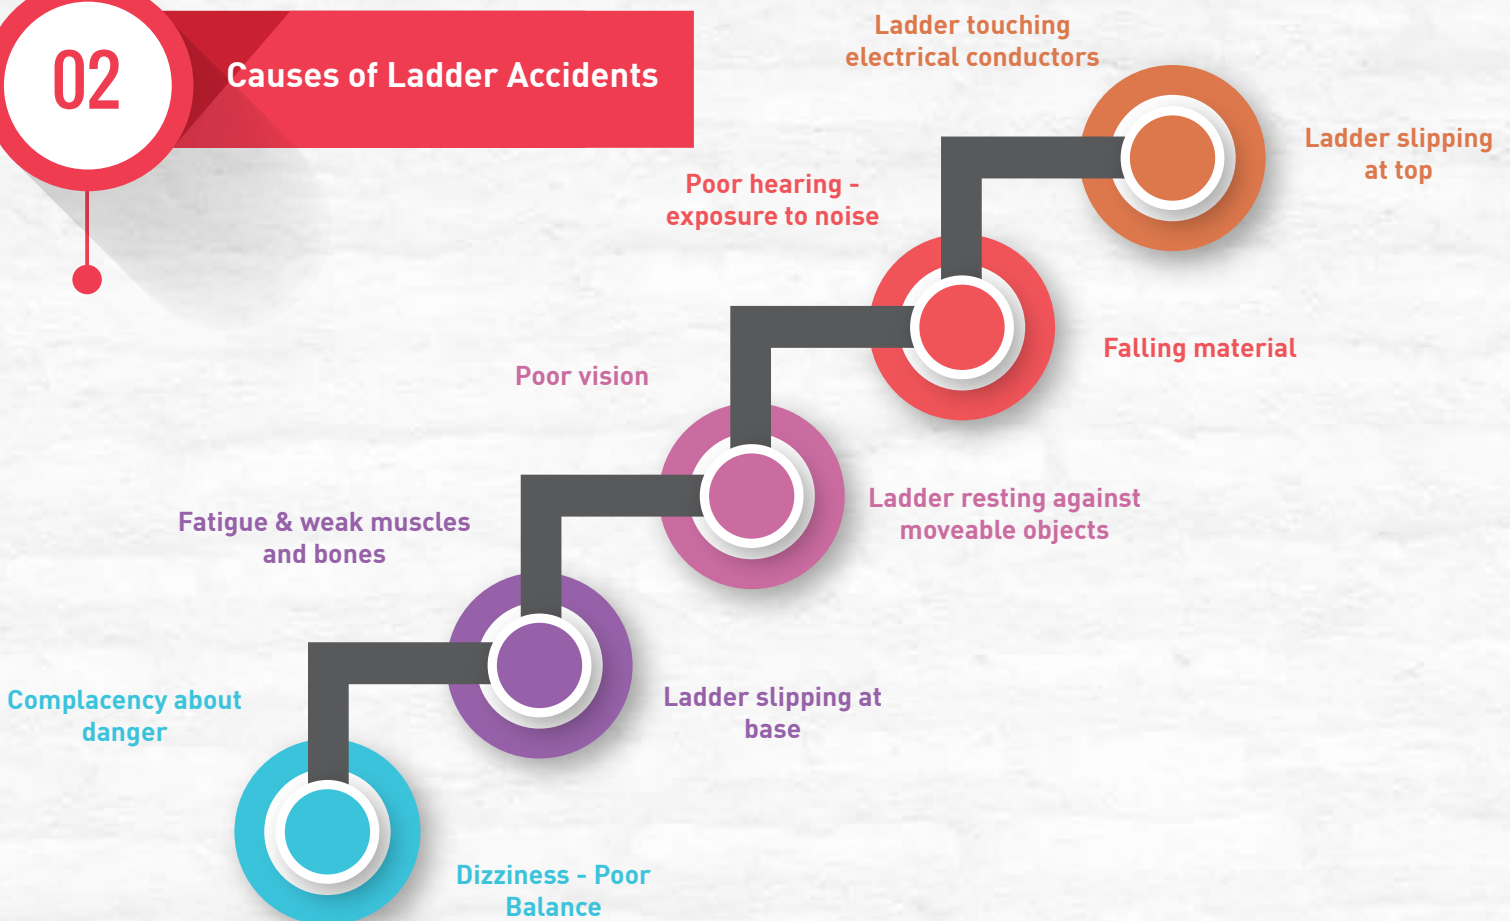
02

Causes of Ladder Accidents

Ladder touching electrical conductors

Ladder slipping at top

Poor hearing - exposure to noise

Falling material

Poor vision

Ladder resting against moveable objects

Fatigue & weak muscles and bones

Ladder slipping at base

Complacency about danger

Dizziness - Poor Balance